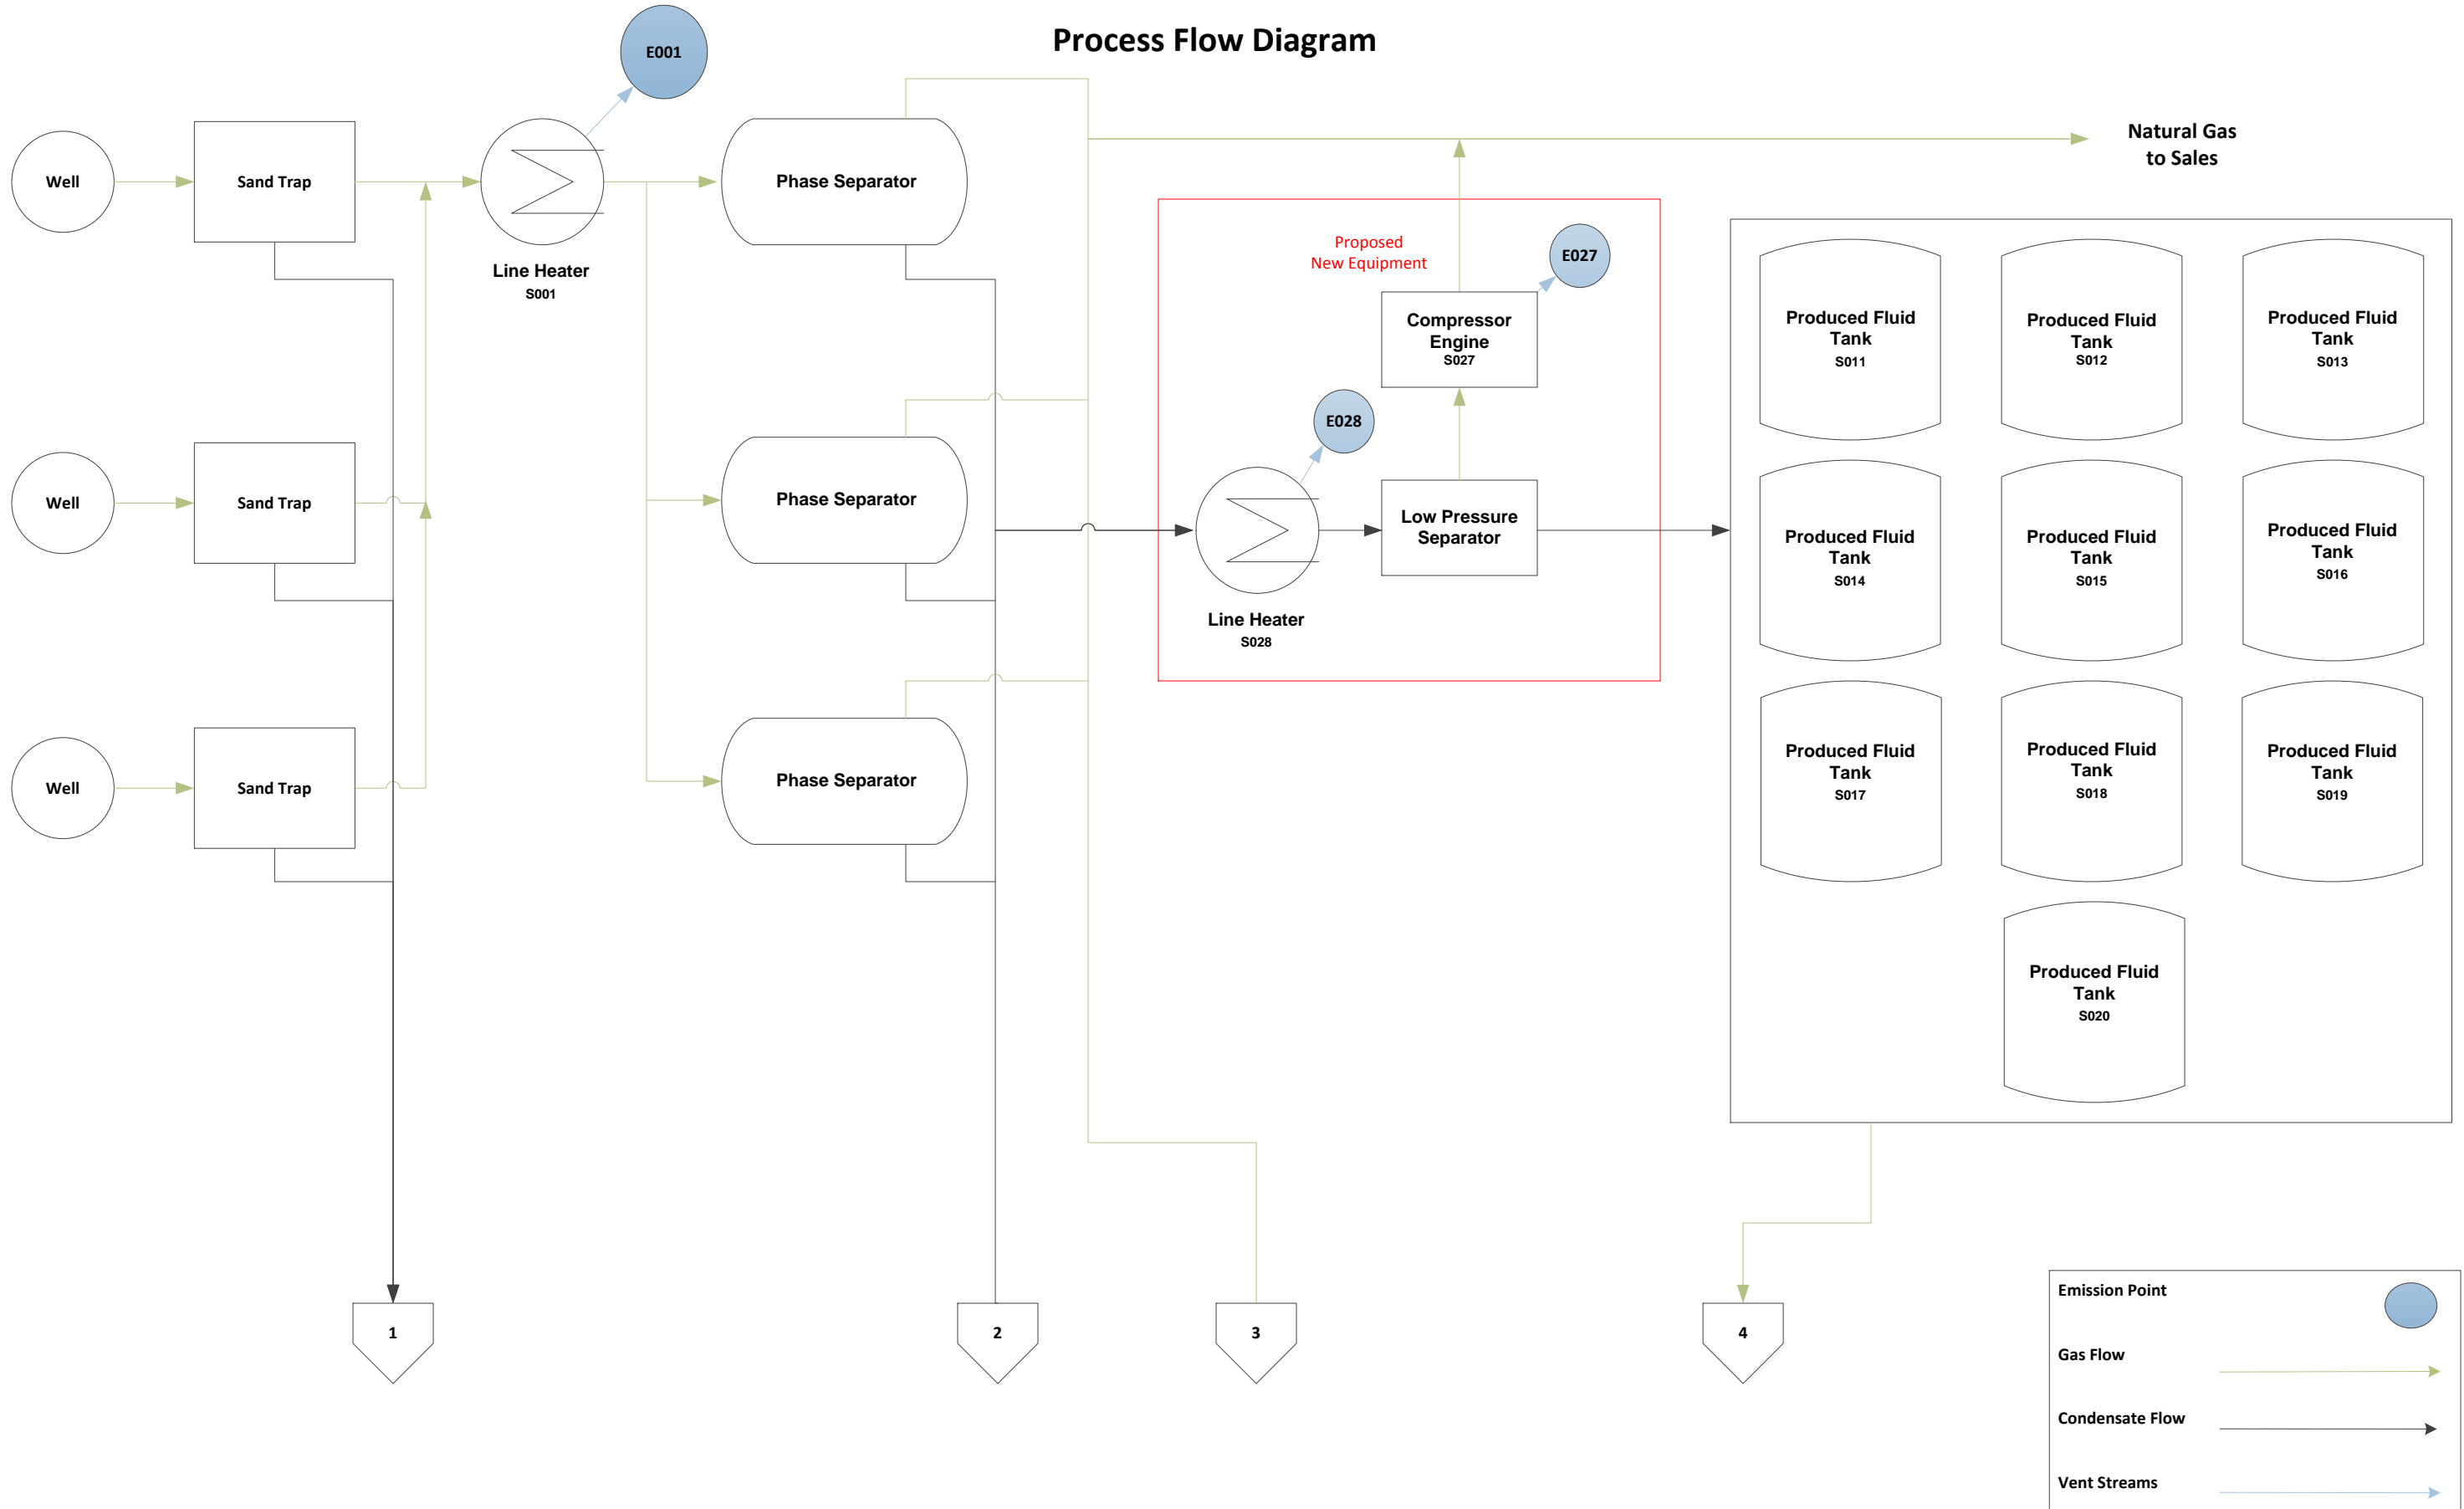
Process Flow Diagram

E001

Well

Sand Trap

Line Heater
S001

Phase Separator

Natural Gas
to Sales

Proposed
New Equipment

E027

Compressor
Engine
S027

E028

Line Heater
S028

Low Pressure
Separator

Well

Sand Trap

Phase Separator

Well

Sand Trap

Phase Separator

Produced Fluid
Tank
S011

Produced Fluid
Tank
S012

Produced Fluid
Tank
S013

Produced Fluid
Tank
S014

Produced Fluid
Tank
S015

Produced Fluid
Tank
S016

Produced Fluid
Tank
S017

Produced Fluid
Tank
S018

Produced Fluid
Tank
S019

Produced Fluid
Tank
S020

1

2

3

4

Emission Point

Gas Flow

Condensate Flow

Vent Streams